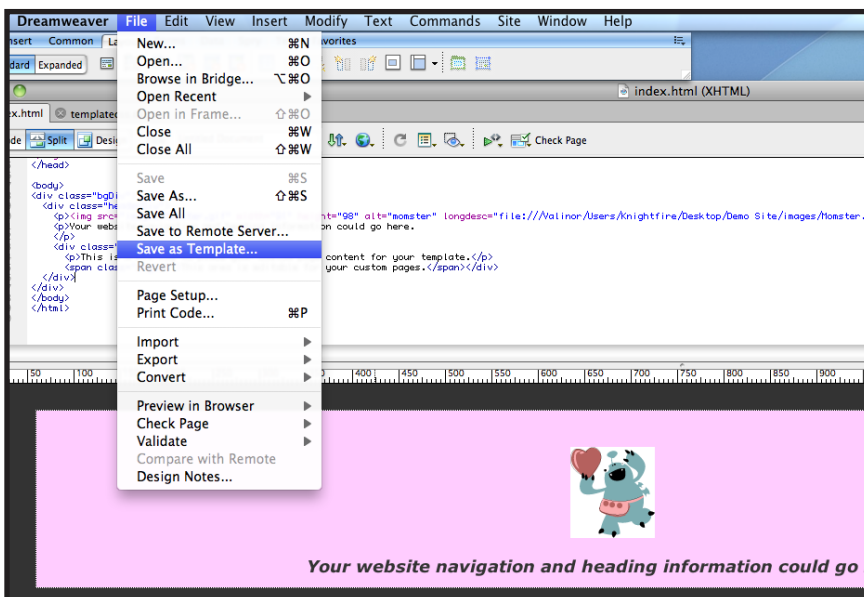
Dreamweaver File Edit View Insert Modify Text Commands Site Window Help

nsert Common La avorites

dard Expanded

index.html (XHTML)

x.html templated

de Split Desi

Check Page

</head>

<body>
<div class="bgDi
<div class="he
<p><img src ight="98" alt="momster" longdesc="file:///Valinor/Users/Knightfire/Desktop/Demo Site/images/Momster.
<p>Your webs on could go here.
</p>
<div class=
<p>This i content for your template.</p>
<span clas your custom pages.</span></div>
</div>
</div>
</body>
</html>

New... ⌘N
Open... ⌘O
Browse in Bridge... ⌥⌘O
Open Recent
Open in Frame... ⇧⌘O
Close ⌘W
Close All ⇧⌘W
Save ⌘S
Save As... ⇧⌘S
Save All
Save to Remote Server...
Save as Template...
Revert
Page Setup...
Print Code... ⌘P
Import
Export
Convert
Preview in Browser
Check Page
Validate
Compare with Remote
Design Notes...

50 100 400 450 500 550 600 650 700 750 800 850 900

Your website navigation and heading information could go